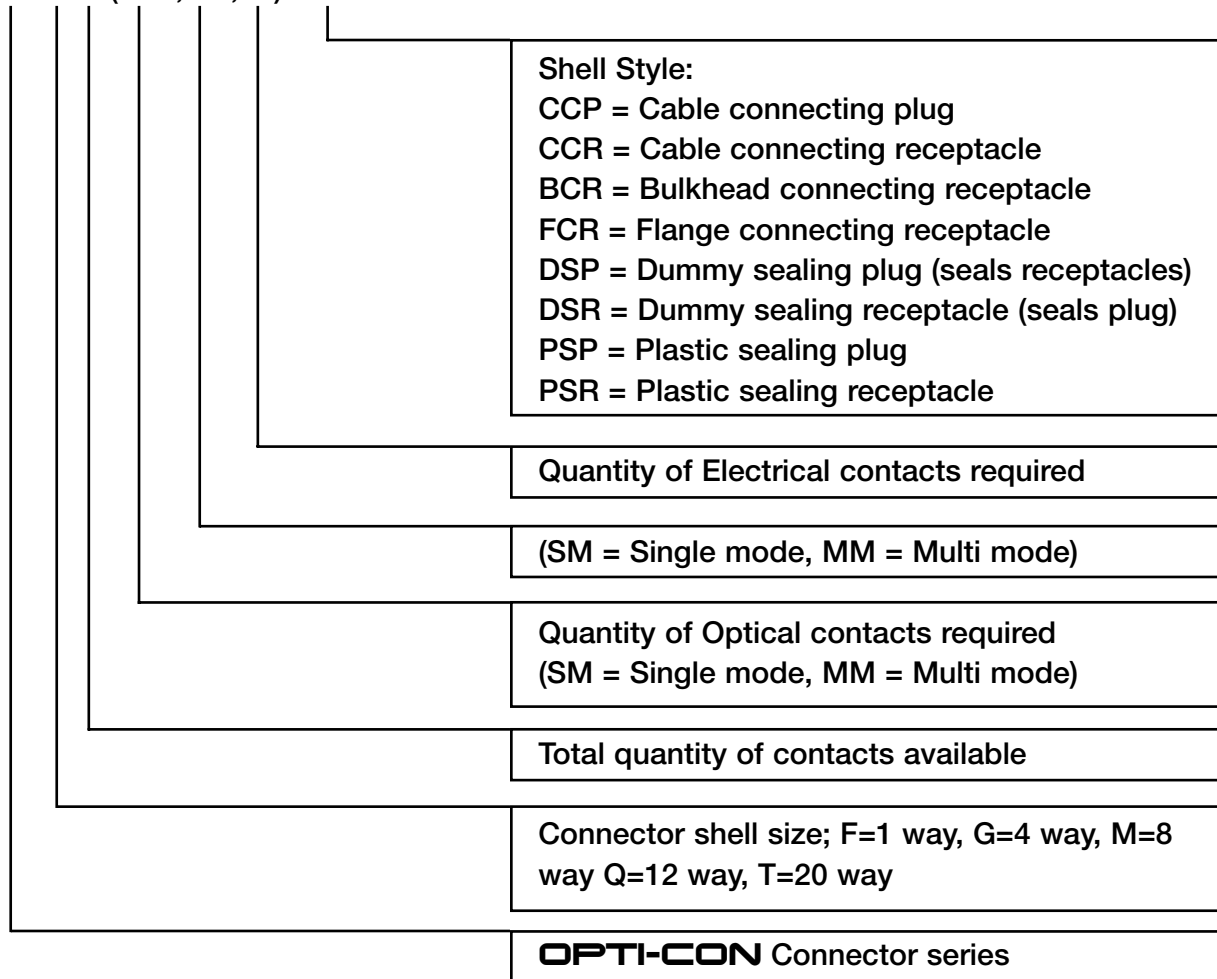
Shell Style:
CCP = Cable connecting plug
CCR = Cable connecting receptacle
BCR = Bulkhead connecting receptacle
FCR = Flange connecting receptacle
DSP = Dummy sealing plug (seals receptacles)
DSR = Dummy sealing receptacle (seals plug)
PSP = Plastic sealing plug
PSR = Plastic sealing receptacle

Quantity of Electrical contacts required

(SM = Single mode, MM = Multi mode)

Quantity of Optical contacts required
(SM = Single mode, MM = Multi mode)

Total quantity of contacts available

Connector shell size; F=1 way, G=4 way, M=8 way Q=12 way, T=20 way

OPTI-CON Connector series